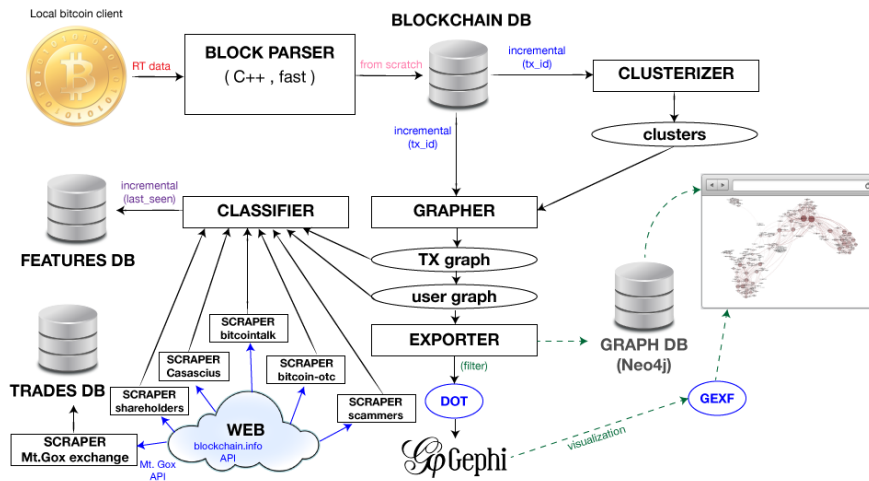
Local bitcoin client

RT data

BLOCK PARSER
( C++ , fast )

from scratch

BLOCKCHAIN DB

incremental
(tx_id)

CLUSTERIZER

clusters

incremental
(tx_id)

incremental
(last_seen)

FEATURES DB

CLASSIFIER

GRAPHER

TX graph

user graph

EXPORTER

(filter)

DOT

GRAPH DB
(Neo4j)

GEXF

visualization

Gephi

TRADES DB

SCRAPER
Mt.Gox exchange

Mt. Gox
API

SCRAPER
shareholders

SCRAPER
Casascius

SCRAPER
bitcointalk

SCRAPER
bitcoin-otc

SCRAPER
scammers

WEB
blockchain.info
API